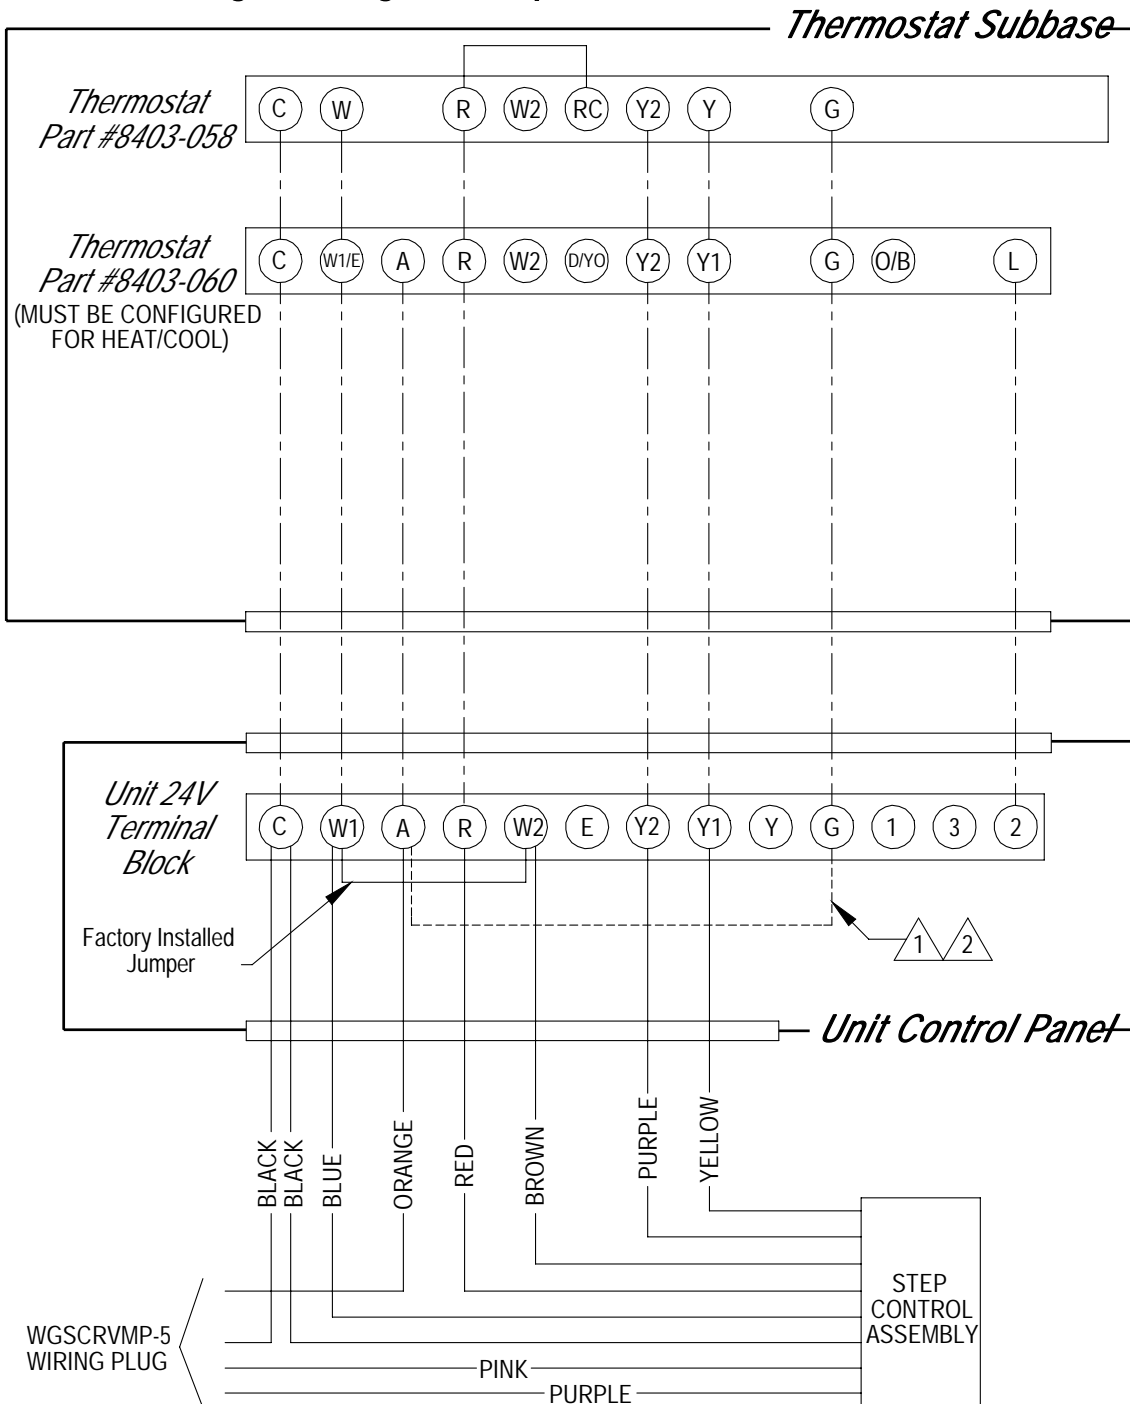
Thermostat Subbase

Thermostat Part #8403-058

C W R W2 RC Y2 Y G

Thermostat Part #8403-060
(MUST BE CONFIGURED FOR HEAT/COOL)

C W1/E A R W2 D/YO Y2 Y1 G O/B L

Unit 24V Terminal Block

C W1 A R W2 E Y2 Y1 Y G 1 3 2

Factory Installed Jumper

1 2

Unit Control Panel

BLACK BLACK BLUE ORANGE RED BROWN PURPLE YELLOW

STEP CONTROL ASSEMBLY

WGSCRVMP-5 WIRING PLUG

PINK

PURPLE